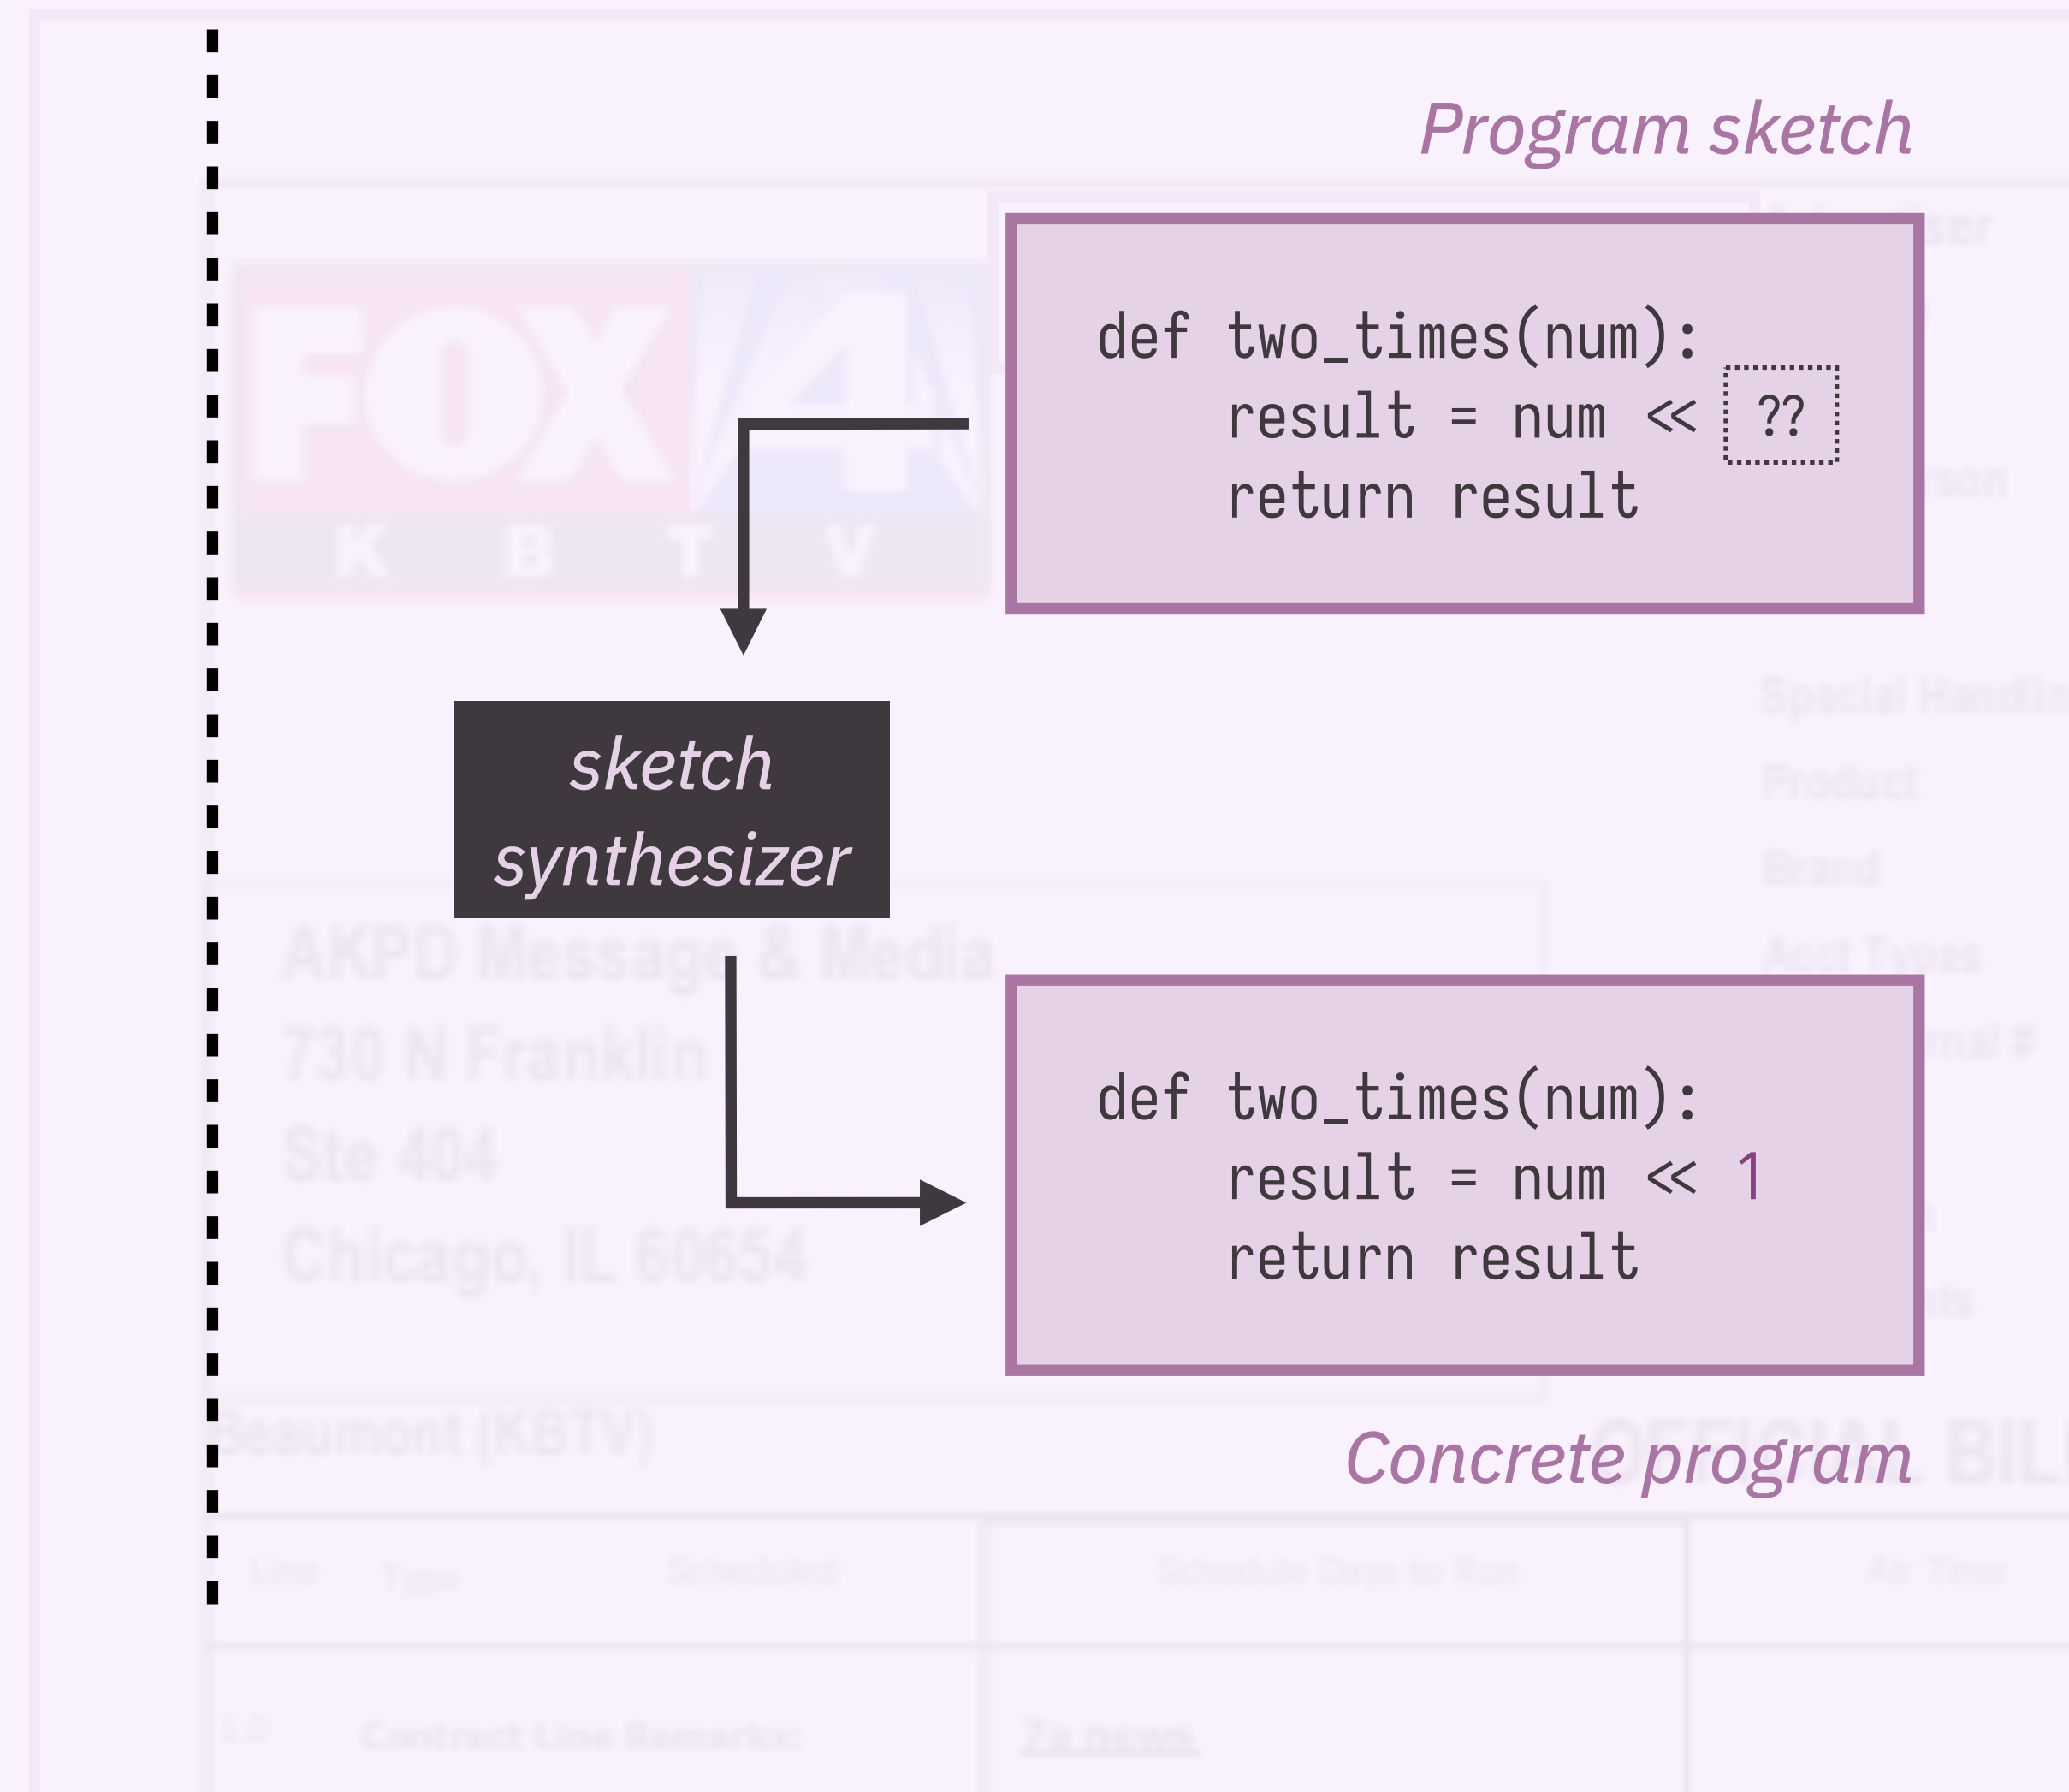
Program sketch

```
def two_times(num):
    result = num << ??
    return result
```

sketch synthesizer

```
def two_times(num):
    result = num << 1
    return result
```

Concrete program

FOX 4 KBTV

AKPD Message & Media
730 N Franklin
Ste 404
Chicago, IL 60654

Beaumont (KBTV)

OFFICIAL BIL

Special Handlin
Product
Brand
Acct Types

| Line | Type | Scheduled | Schedule Days to Run | Air Time |
|---|---|---|---|---|
| 1.0 | Contract Line Remarks: | | 7a news | |